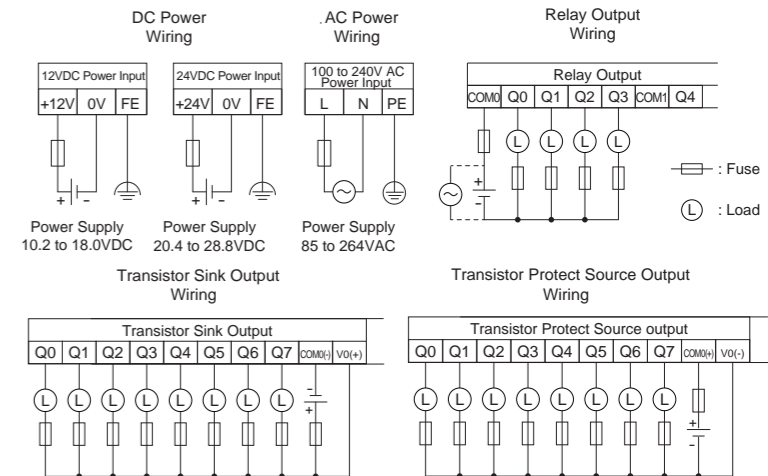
DC Power Wiring

.AC Power Wiring

Relay Output Wiring

12VDC Power Input
+12V 0V FE

24VDC Power Input
+24V 0V FE

100 to 240V AC Power Input
L N PE

Relay Output
COM0 Q0 Q1 Q2 Q3 COM1 Q4

L L L L

+
-

: Fuse

L : Load

+
+

Power Supply 10.2 to 18.0VDC

Power Supply 20.4 to 28.8VDC

Power Supply 85 to 264VAC

Transistor Sink Output Wiring

Transistor Protect Source Output Wiring

Transistor Sink Output
Q0 Q1 Q2 Q3 Q4 Q5 Q6 Q7 COM0(-) V0(+)

L L L L L L L L
-
+

Transistor Protect Source output
Q0 Q1 Q2 Q3 Q4 Q5 Q6 Q7 COM0(+) V0(-)

L L L L L L L L
+
-